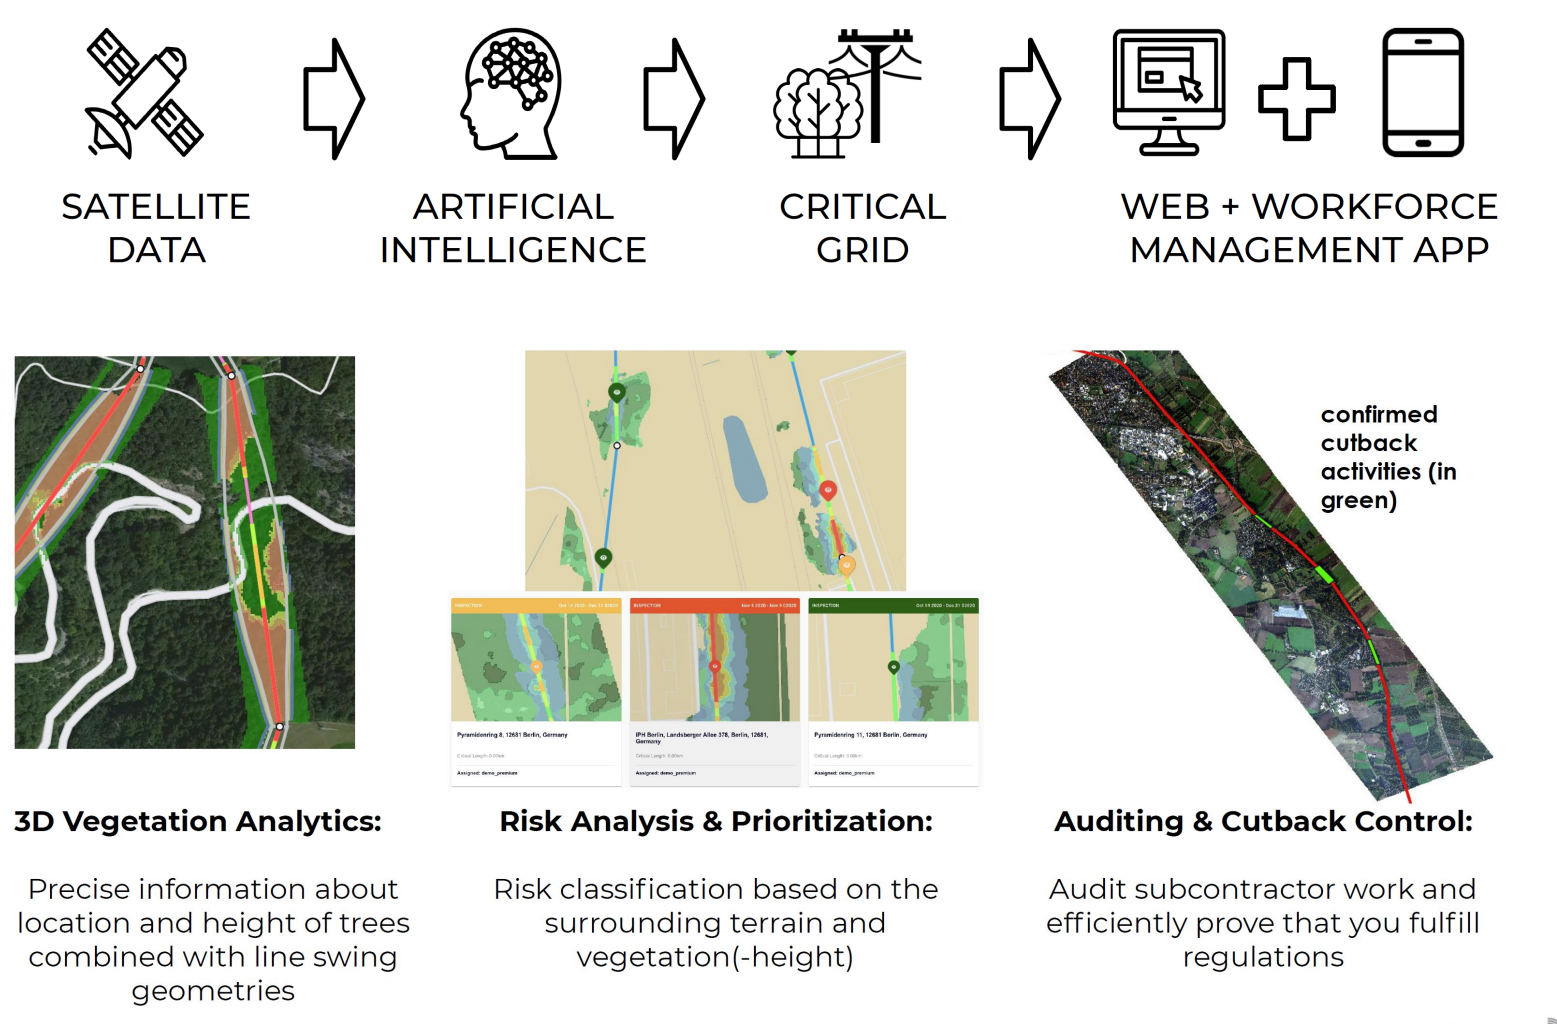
SATELLITE DATA

ARTIFICIAL INTELLIGENCE

CRITICAL GRID

WEB + WORKFORCE MANAGEMENT APP

INSPECTION

INSPECTION

INSPECTION

Pyramidenring 8, 12681 Berlin, Germany

IPH Berlin, Landsberger Allee 378, Berlin, 12681, Germany

Pyramidenring 11, 12681 Berlin, Germany

Assigned: demo_premium

Assigned: demo_premium

Assigned: demo_premium

confirmed cutback activities (in green)

3D Vegetation Analytics:

Precise information about location and height of trees combined with line swing geometries

Risk Analysis & Prioritization:

Risk classification based on the surrounding terrain and vegetation(-height)

Auditing & Cutback Control:

Audit subcontractor work and efficiently prove that you fulfill regulations